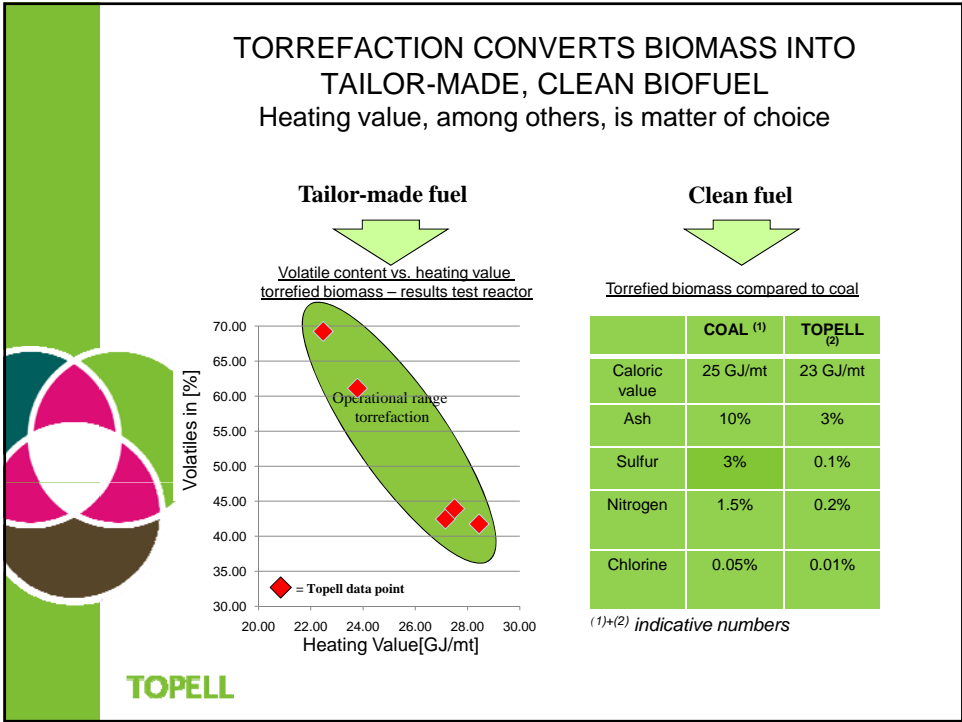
TORREFACTION CONVERTS BIOMASS INTO TAILOR-MADE, CLEAN BIOFUEL
Heating value, among others, is matter of choice

Tailor-made fuel

Volatile content vs. heating value torrefied biomass – results test reactor

70.00
65.00
60.00
55.00
50.00
45.00
40.00
35.00
30.00

Volatiles in [%]

Operational range torrefaction

= Topell data point

20.00 22.00 24.00 26.00 28.00 30.00
Heating Value[GJ/mt]

Clean fuel

Torrefied biomass compared to coal

| | COAL $^{(1)}$ | TOPELL $^{(2)}$ |
|---|---|---|
| Caloric value | 25 GJ/mt | 23 GJ/mt |
| Ash | 10% | 3% |
| Sulfur | 3% | 0.1% |
| Nitrogen | 1.5% | 0.2% |
| Chlorine | 0.05% | 0.01% |

$^{(1)+(2)}$ indicative numbers

TOPELL